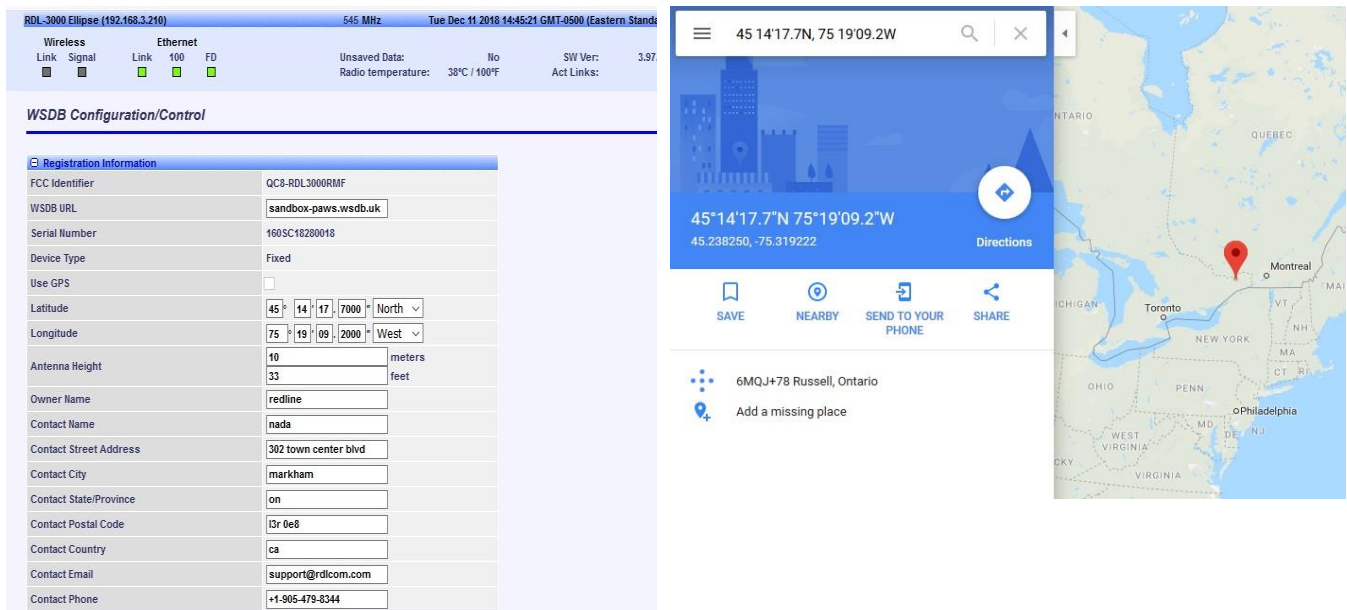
RDL-3000 Ellipse (192.168.3.210) 545 MHz Tue Dec 11 2018 14:45:21 GMT-0500 (Eastern Standa

Wireless
Link Signal

Ethernet
Link 100 FD

Unsaved Data: No
Radio temperature: 38°C / 100°F

SW Ver: 3.97
Act Links:

WSDB Configuration/Control

⊟ Registration Information

| | |
|---|---|
| FCC Identifier | QC8-RDL3000RMF |
| WSDB URL | sandbox-paws.wsdb.uk |
| Serial Number | 160SC18280018 |
| Device Type | Fixed |
| Use GPS | |
| Latitude | 45 ° 14 ' 17 . 7000 " North |
| Longitude | 75 ° 19 ' 09 . 2000 " West |
| Antenna Height | 10 meters 33 feet |
| Owner Name | redline |
| Contact Name | nada |
| Contact Street Address | 302 town center blvd |
| Contact City | markham |
| Contact State/Province | on |
| Contact Postal Code | l3r 0e8 |
| Contact Country | ca |
| Contact Email | support@rdlcom.com |
| Contact Phone | +1-905-479-8344 |

45 14'17.7N, 75 19'09.2W

45°14'17.7"N 75°19'09.2"W
45.238250, -75.319222

Directions

SAVE
NEARBY
SEND TO YOUR PHONE
SHARE

6MQJ+78 Russell, Ontario
Add a missing place

NTARIO
QUEBEC
Montreal
MAI
ICHIGAN
Toronto
VT
NH
NEW YORK
MA
CT RI
OHIO
PENN
Philadelphia
MD NJ
DE
WEST VIRGINIA
CKY
VIRGINIA